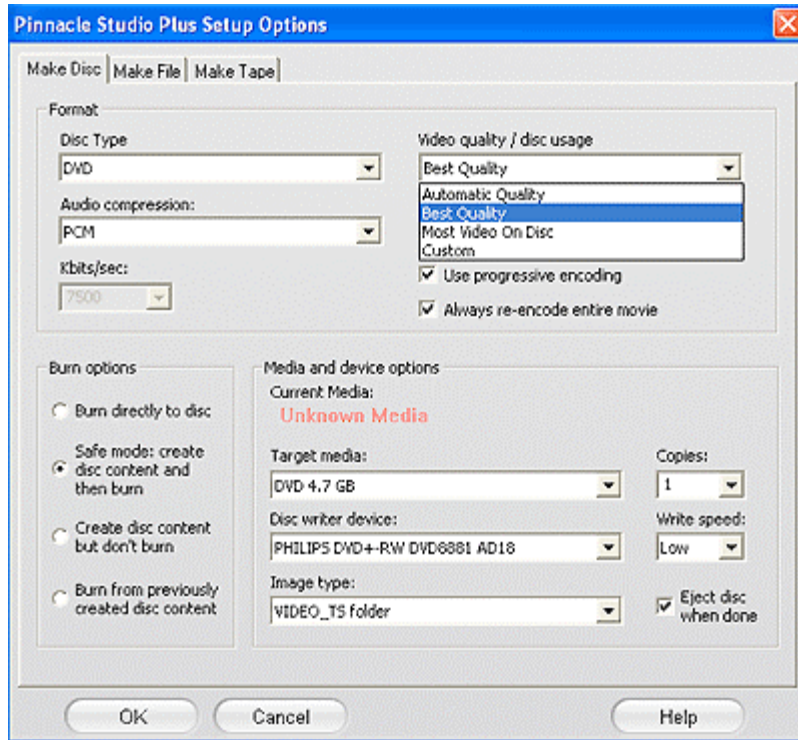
Pinnacle Studio Plus Setup Options

Make Disc | Make File | Make Tape

Format

Disc Type
DVD

Audio compression:
PCM

Kbits/sec:
7500

Video quality / disc usage
Best Quality
Automatic Quality
Best Quality
Most Video On Disc
Custom

Use progressive encoding

Always re-encode entire movie

Burn options

Burn directly to disc

Safe mode: create disc content and then burn

Create disc content but don't burn

Burn from previously created disc content

Media and device options

Current Media:
Unknown Media

Target media:
DVD 4.7 GB

Copies:
1

Disc writer device:
PHILIPS DVD+-RW DVD8881 AD18

Write speed:
Low

Image type:
VIDEO_TS folder

Eject disc when done

OK

Cancel

Help